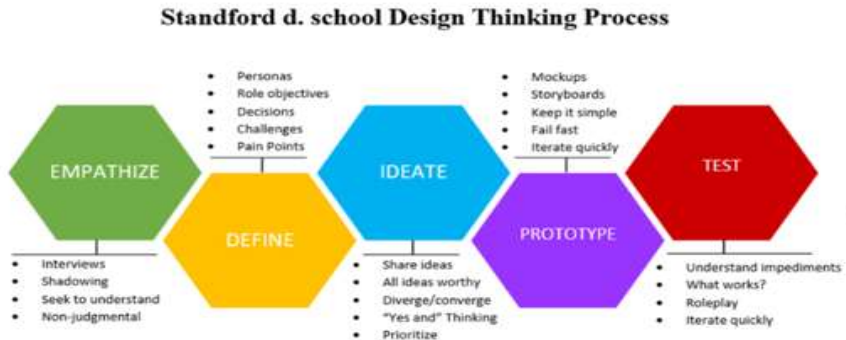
Standford d. school Design Thinking Process

- Personas
- Role objectives
- Decisions
- Challenges
- Pain Points

- Mockups
- Storyboards
- Keep it simple
- Fail fast
- Iterate quickly

EMPATHIZE

DEFINE

IDEATE

PROTOTYPE

TEST

- Interviews
- Shadowing
- Seek to understand
- Non-judgmental

- Share ideas
- All ideas worthy
- Diverge/converge
- "Yes and" Thinking
- Prioritize

- Understand impediments
- What works?
- Roleplay
- Iterate quickly